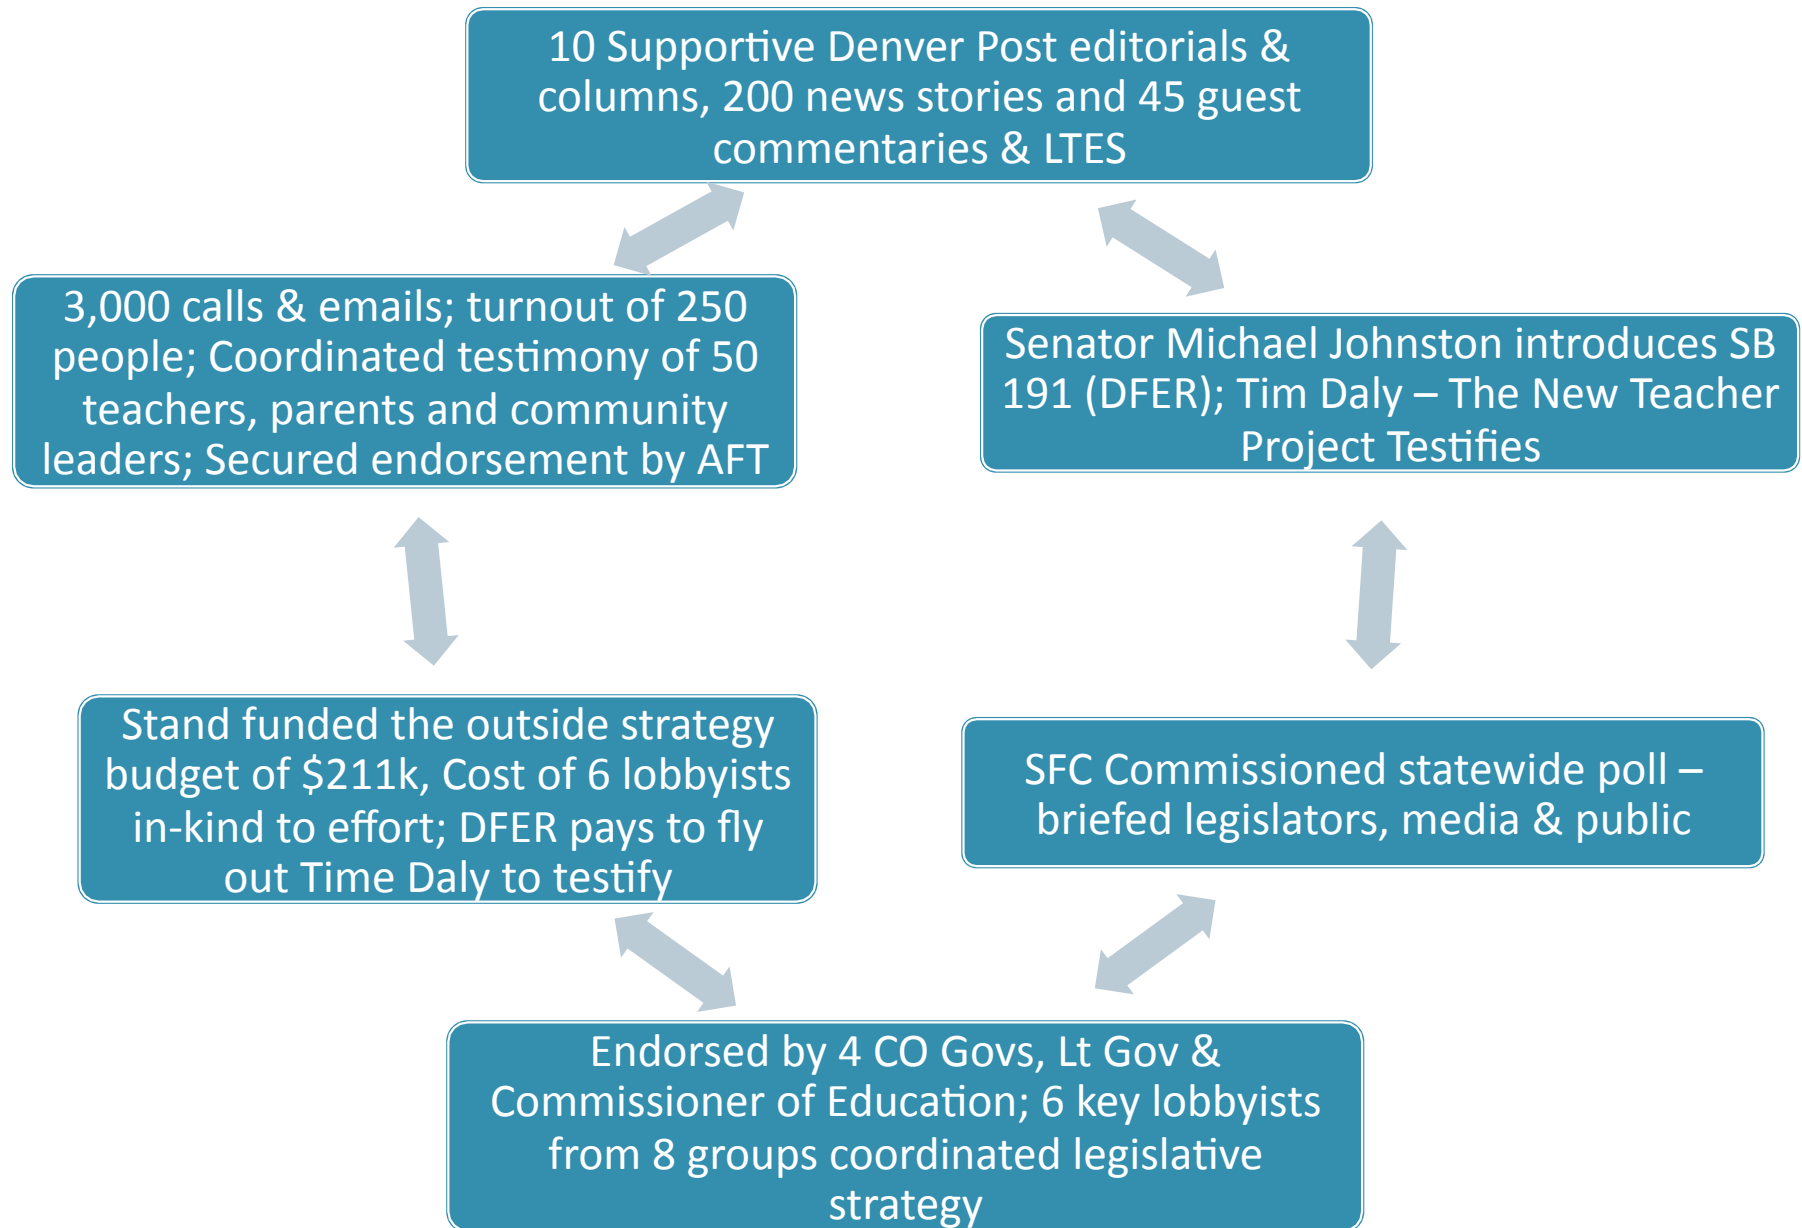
10 Supportive Denver Post editorials & columns, 200 news stories and 45 guest commentaries & LTES

Senator Michael Johnston introduces SB 191 (DFER); Tim Daly – The New Teacher Project Testifies

SFC Commissioned statewide poll – briefed legislators, media & public

Endorsed by 4 CO Govs, Lt Gov & Commissioner of Education; 6 key lobbyists from 8 groups coordinated legislative strategy

Stand funded the outside strategy budget of $211k, Cost of 6 lobbyists in-kind to effort; DFER pays to fly out Time Daly to testify

3,000 calls & emails; turnout of 250 people; Coordinated testimony of 50 teachers, parents and community leaders; Secured endorsement by AFT